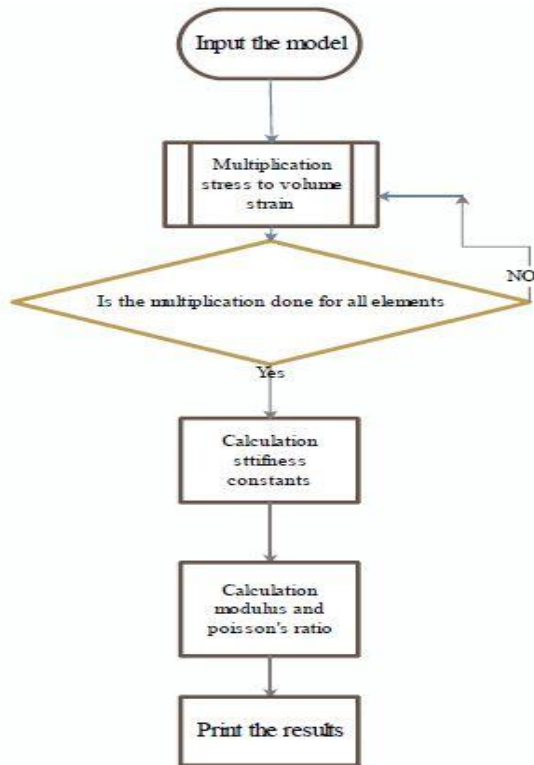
Input the model

Multiplication stress to volume strain

NO

Is the multiplication done for all elements

Yes

Calculation sttifness constants

Calculation modulus and poisson's ratio

Print the results